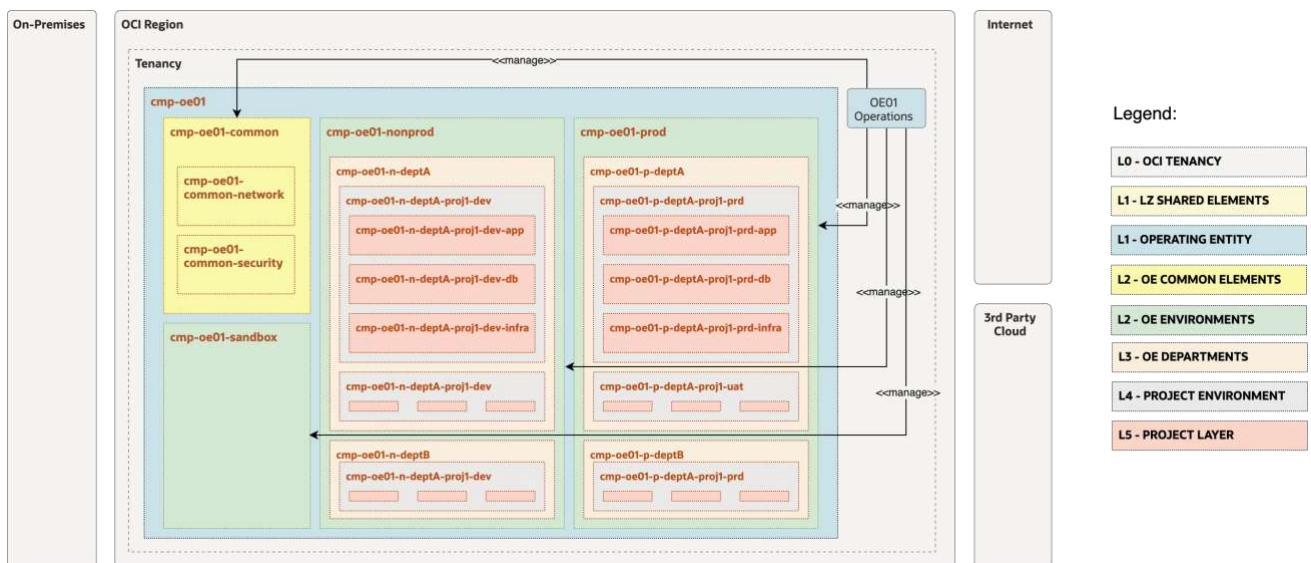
On-Premises

OCI Region

Tenancy

<<manage>>

cmp-oe01

OE01 Operations

cmp-oe01-common

cmp-oe01-common-network

cmp-oe01-common-security

cmp-oe01-sandbox

cmp-oe01-nonprod

cmp-oe01-n-deptA

cmp-oe01-n-deptA-proj1-dev

cmp-oe01-n-deptA-proj1-dev-app

cmp-oe01-n-deptA-proj1-dev-db

cmp-oe01-n-deptA-proj1-dev-infra

cmp-oe01-n-deptA-proj1-dev

cmp-oe01-n-deptB

cmp-oe01-n-deptA-proj1-dev

cmp-oe01-prod

cmp-oe01-p-deptA

cmp-oe01-p-deptA-proj1-prd

cmp-oe01-p-deptA-proj1-prd-app

cmp-oe01-p-deptA-proj1-prd-db

cmp-oe01-p-deptA-proj1-prd-infra

cmp-oe01-p-deptA-proj1-uat

cmp-oe01-p-deptB

cmp-oe01-p-deptA-proj1-prd

<<manage>>

<<manage>>

<<manage>>

Internet

3rd Party Cloud

Legend:

L0 - OCI TENANCY

L1 - LZ SHARED ELEMENTS

L1 - OPERATING ENTITY

L2 - OE COMMON ELEMENTS

L2 - OE ENVIRONMENTS

L3 - OE DEPARTMENTS

L4 - PROJECT ENVIRONMENT

L5 - PROJECT LAYER